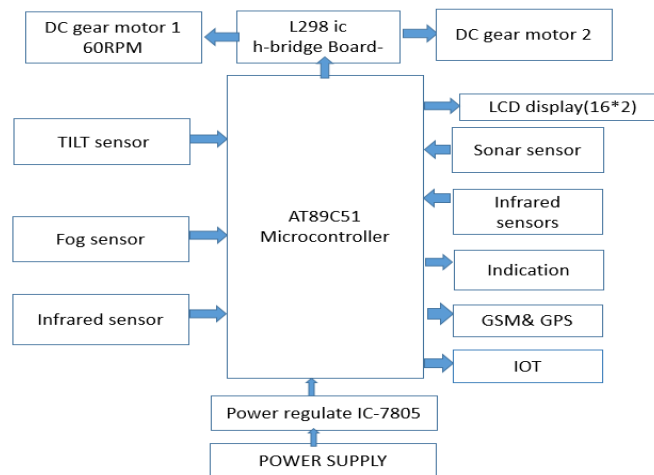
DC gear motor 1
60RPM

L298 ic
h-bridge Board-

DC gear motor 2

LCD display(16*2)

TILT sensor

Sonar sensor

Infrared sensors

AT89C51
Microcontroller

Fog sensor

Indication

Infrared sensor

GSM& GPS

IOT

Power regulate IC-7805

POWER SUPPLY